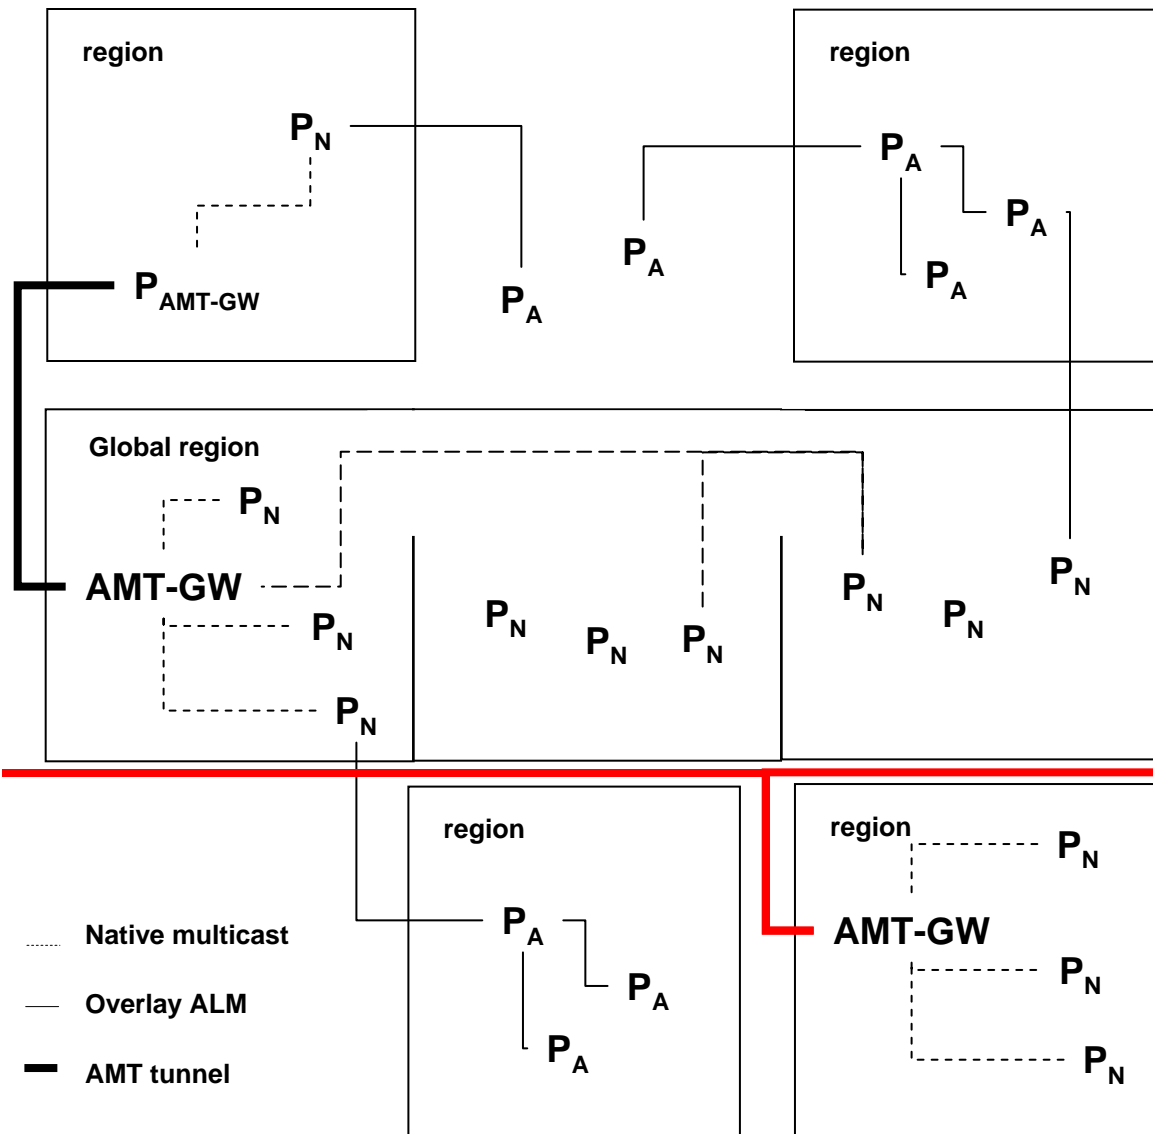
region

$P_N$

$P_{AMT-GW}$

$P_A$

$P_A$

region

$P_A$

$P_A$

$P_A$

Global region

$P_N$

AMT-GW

$P_N$

$P_N$

$P_N$

$P_N$

$P_N$

$P_N$

$P_N$

$P_N$

region

$P_A$

$P_A$

$P_A$

region

$P_N$

AMT-GW

$P_N$

$P_N$

Native multicast

Overlay ALM

AMT tunnel